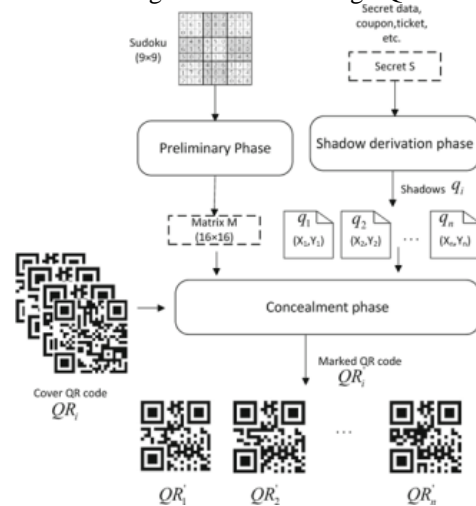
Secret data, coupon,ticket, etc.

Sudoku (9×9)

Secret S

Preliminary Phase

Shadow derivation phase

Shadows $q_i$

Matrix M (16×16)

$q_1$ $(X_1, Y_1)$

$q_2$ $(X_2, Y_2)$

…

$q_n$ $(X_n, Y_n)$

Concealment phase

Marked QR code $QR_i^{'}$

Cover QR code $QR_i$

$QR_1^{'}$

$QR_2^{'}$

…

$QR_n^{'}$